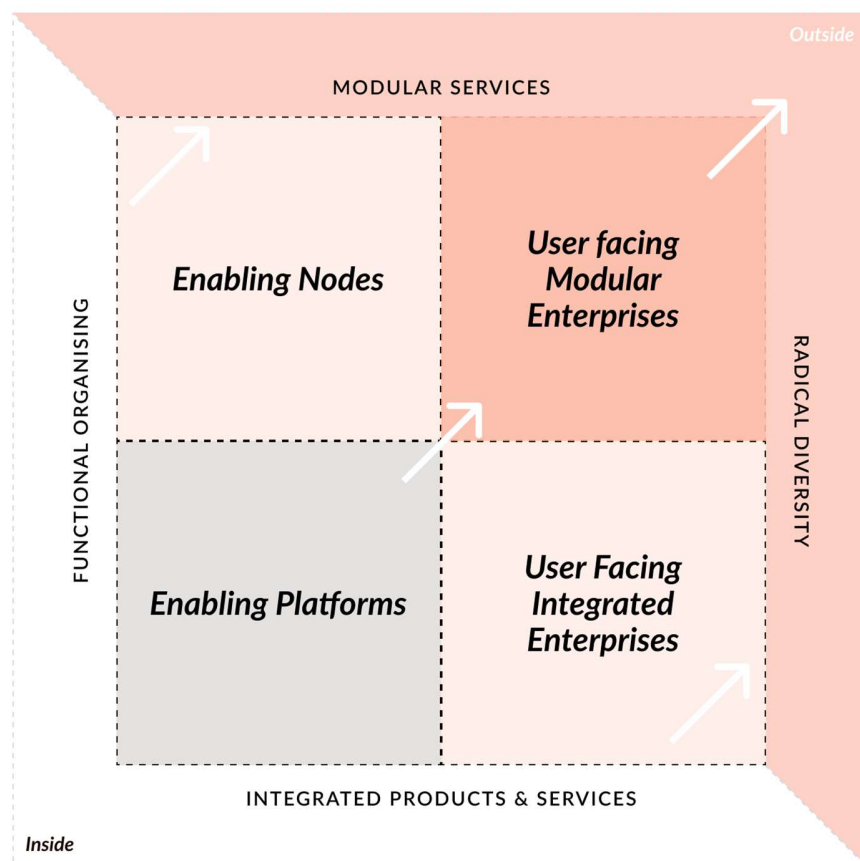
Outside

MODULAR SERVICES

Enabling Nodes

User facing Modular Enterprises

FUNCTIONAL ORGANISING

RADICAL DIVERSITY

Enabling Platforms

User Facing Integrated Enterprises

INTEGRATED PRODUCTS & SERVICES

Inside